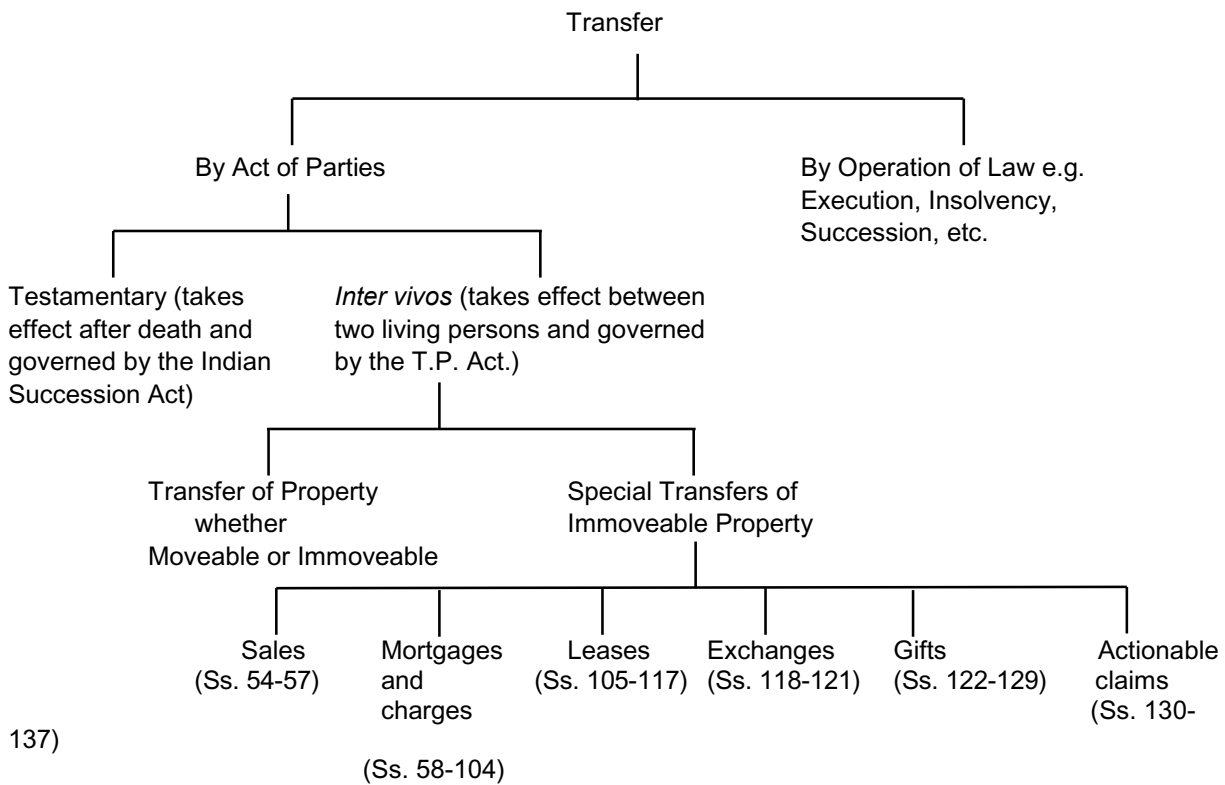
Transfer

By Act of Parties

By Operation of Law e.g. Execution, Insolvency, Succession, etc.

Testamentary (takes effect after death and governed by the Indian Succession Act)

*Inter vivos* (takes effect between two living persons and governed by the T.P. Act.)

Transfer of Property whether Moveable or Immoveable

Special Transfers of Immoveable Property

Sales (Ss. 54-57)

Mortgages and charges (Ss. 58-104)

Leases (Ss. 105-117)

Exchanges (Ss. 118-121)

Gifts (Ss. 122-129)

Actionable claims (Ss. 130-137)